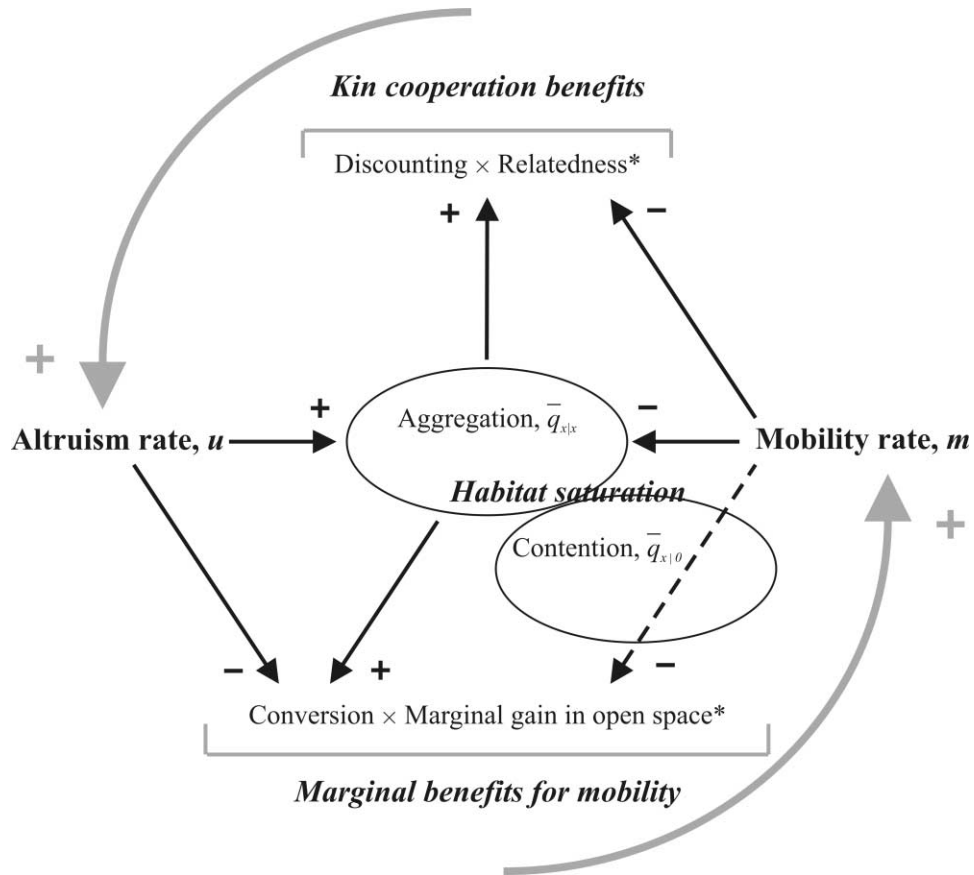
Kin cooperation benefits

Discounting × Relatedness*

+

−

+

+

Altruism rate, u

Aggregation, $\bar{q}_{x|x}$

−

Mobility rate, m

Habitat saturation

Contention, $\bar{q}_{x|0}$

+

−

+

−

Conversion × Marginal gain in open space*

Marginal benefits for mobility